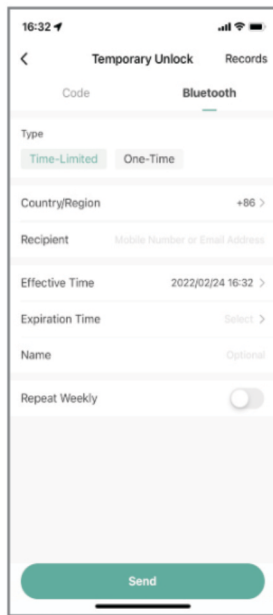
16:32

Temporary Unlock
Records

Code
Bluetooth

Type
Time-Limited
One-Time

Country/Region
+86

Recipient
Mobile Number or Email Address

Effective Time
2022/02/24 16:32

Expiration Time
Select

Name
Optional

Repeat Weekly

Send